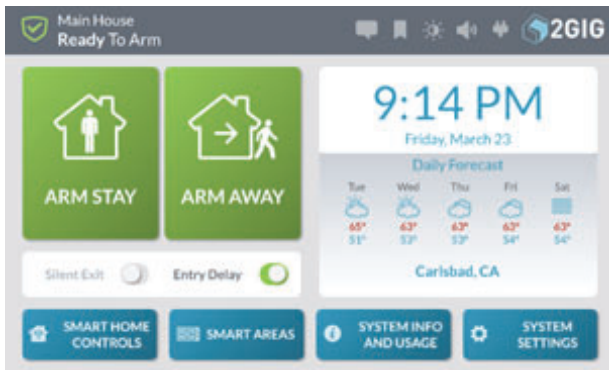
Main House
Ready To Arm

2GIG

ARM STAY

ARM AWAY

Silent Exit

Entry Delay

9:14 PM
Friday, March 23

Daily Forecast

| Tue | Wed | Thu | Fri | Sat |
|---|---|---|---|---|
| 65° | 63° | 63° | 63° | 63° |
| 51° | 53° | 53° | 54° | 54° |

Carlsbad, CA

SMART HOME CONTROLS

SMART AREAS

SYSTEM INFO AND USAGE

SYSTEM SETTINGS